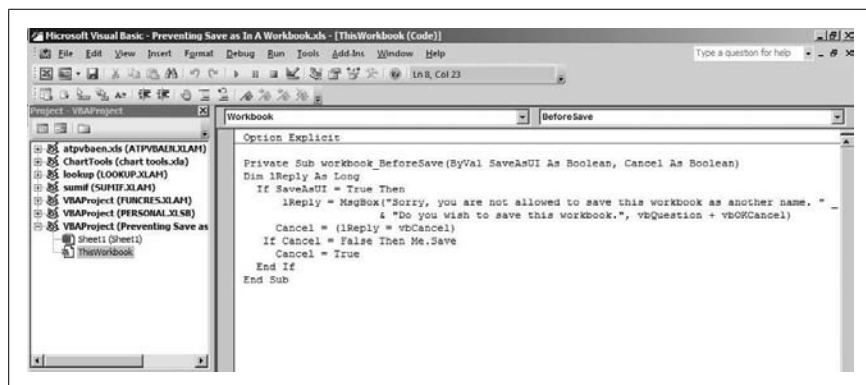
Microsoft Visual Basic - Preventing Save as In A Workbook.xls - [ThisWorkbook (Code)]

File Edit View Insert Format Debug Run Tools Add-Ins Window Help

Type a question for help

Ln 8, Col 23

Project - VBAProject

atpvbaen.xls (ATPVBAEN.XLAM)
ChartTools (chart tools.xla)
lookup (LOOKUP.XLAM)
sumif (SUMIF.XLAM)
VBAProject (FUNCRES.XLAM)
VBAProject (PERSONAL.XLSB)
VBAProject (Preventing Save as
Sheet1 (Sheet1)
ThisWorkbook

Workbook

BeforeSave

Option Explicit

Private Sub workbook_BeforeSave(ByVal SaveAsUI As Boolean, Cancel As Boolean)
Dim lReply As Long
If SaveAsUI = True Then
lReply = MsgBox("Sorry, you are not allowed to save this workbook as another name. " _
& "Do you wish to save this workbook.", vbQuestion + vbOKCancel)
Cancel = (lReply = vbCancel)
If Cancel = False Then Me.Save
Cancel = True
End If
End Sub